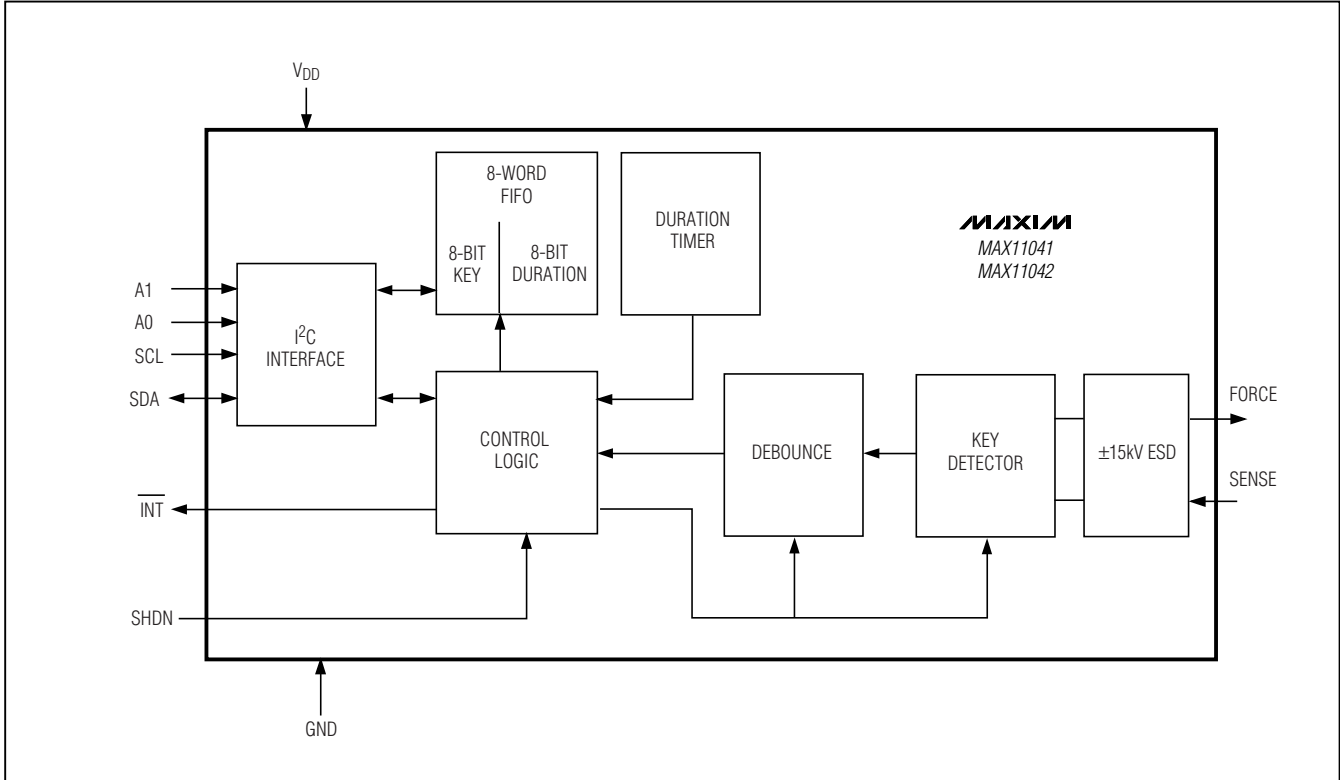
$V_{DD}$

8-WORD FIFO

8-BIT KEY

8-BIT DURATION

DURATION TIMER

MAXIM
MAX11041
MAX11042

A1
A0
SCL
SDA

$I^2C$ INTERFACE

CONTROL LOGIC

DEBOUNCE

KEY DETECTOR

±15kV ESD

FORCE

SENSE

$\overline{INT}$

SHDN

GND